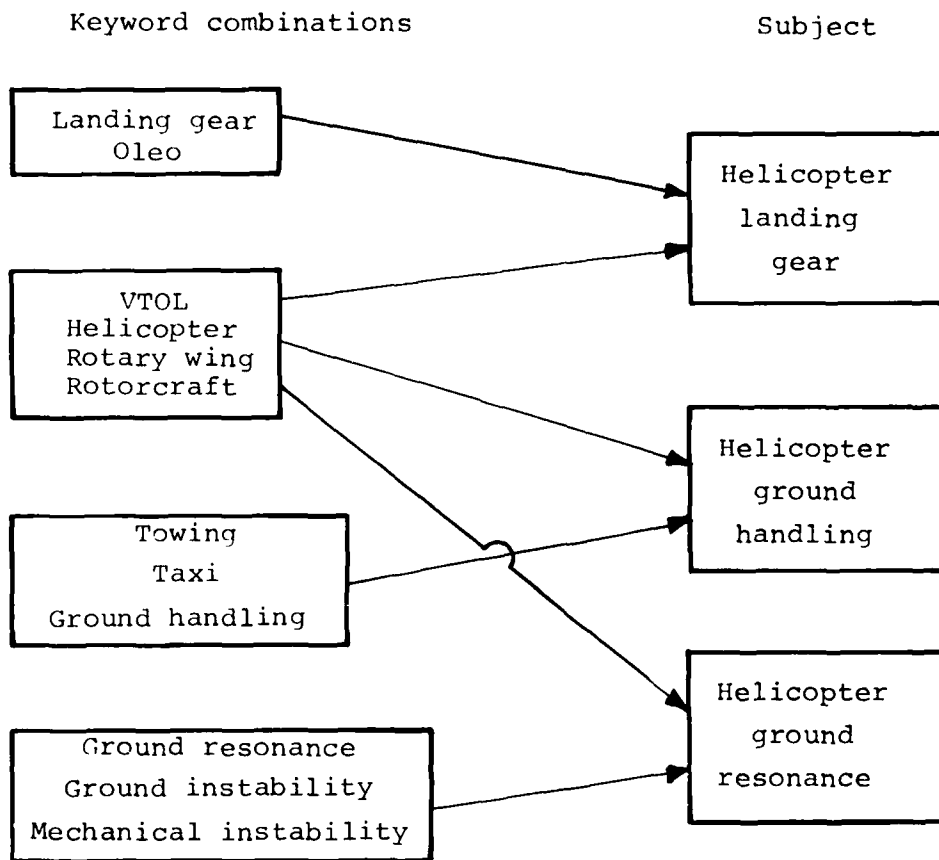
Keyword combinations

Subject

Landing gear
Oleo

VTOL
Helicopter
Rotary wing
Rotorcraft

Towing
Taxi
Ground handling

Ground resonance
Ground instability
Mechanical instability

Helicopter
landing
gear

Helicopter
ground
handling

Helicopter
ground
resonance